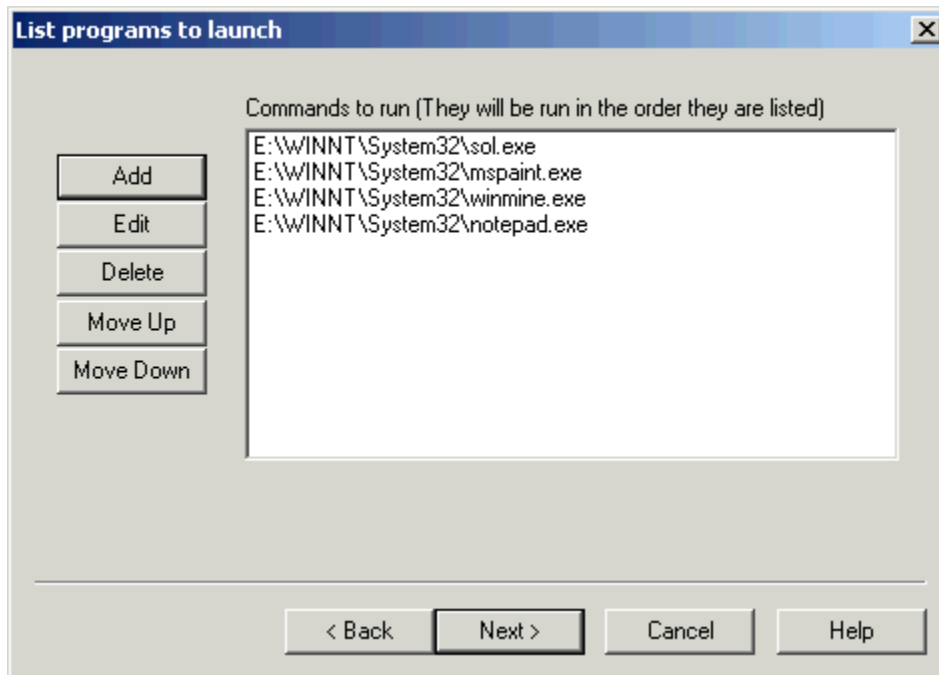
List programs to launch

×

Commands to run (They will be run in the order they are listed)

Add
Edit
Delete
Move Up
Move Down

E:\WINNT\System32\sol.exe
E:\WINNT\System32\mspaint.exe
E:\WINNT\System32\winmine.exe
E:\WINNT\System32\notepad.exe

< Back
Next >
Cancel
Help